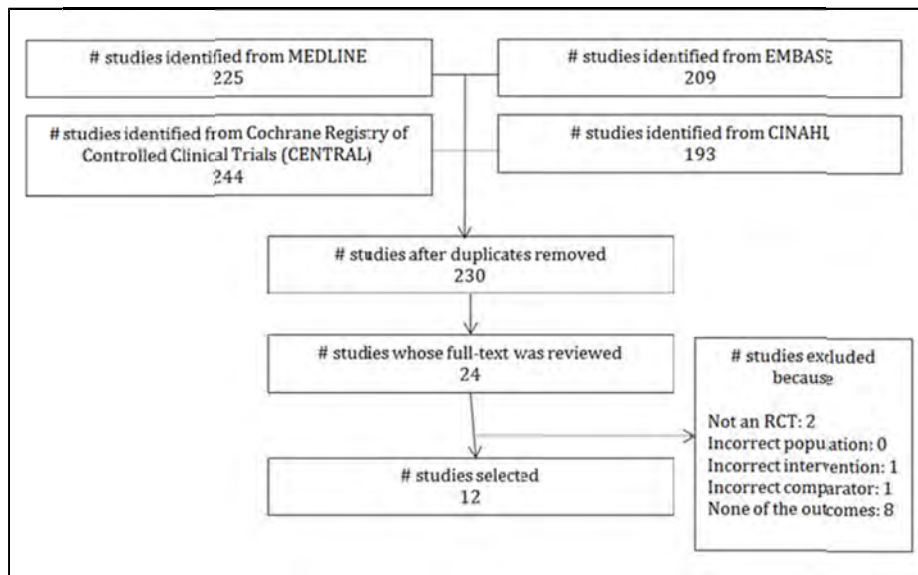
# studies identified from MEDLINE
225

# studies identified from EMBASE
209

# studies identified from Cochrane Registry of Controlled Clinical Trials (CENTRAL)
244

# studies identified from CINAHL
193

# studies after duplicates removed
230

# studies whose full-text was reviewed
24

# studies excluded because

Not an RCT: 2
Incorrect population: 0
Incorrect intervention: 1
Incorrect comparator: 1
None of the outcomes: 8

# studies selected
12